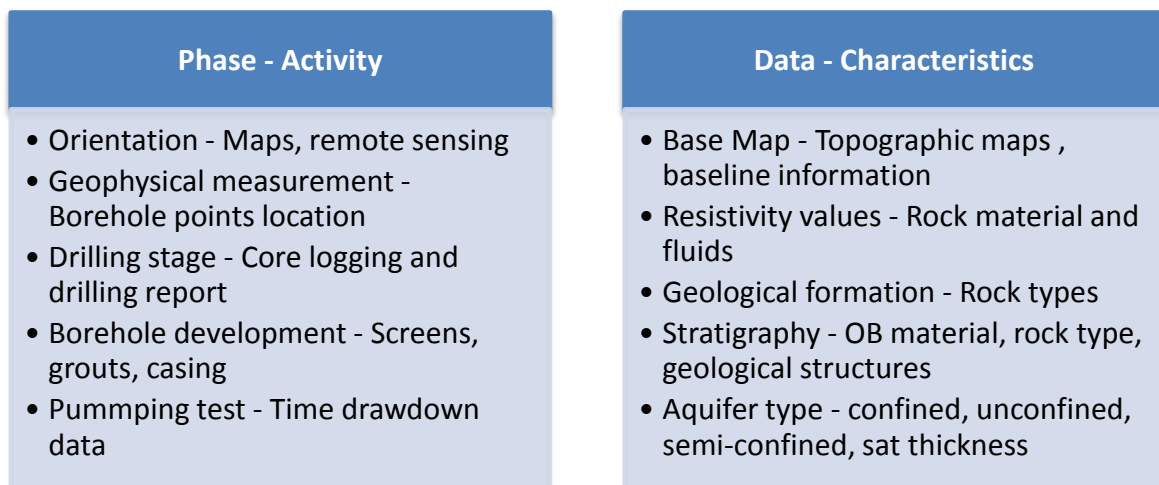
Phase - Activity

• Orientation - Maps, remote sensing
• Geophysical measurement - Borehole points location
• Drilling stage - Core logging and drilling report
• Borehole development - Screens, grouts, casing
• Pummping test - Time drawdown data

Data - Characteristics

• Base Map - Topographic maps , baseline information
• Resistivity values - Rock material and fluids
• Geological formation - Rock types
• Stratigraphy - OB material, rock type, geological structures
• Aquifer type - confined, unconfined, semi-confined, sat thickness